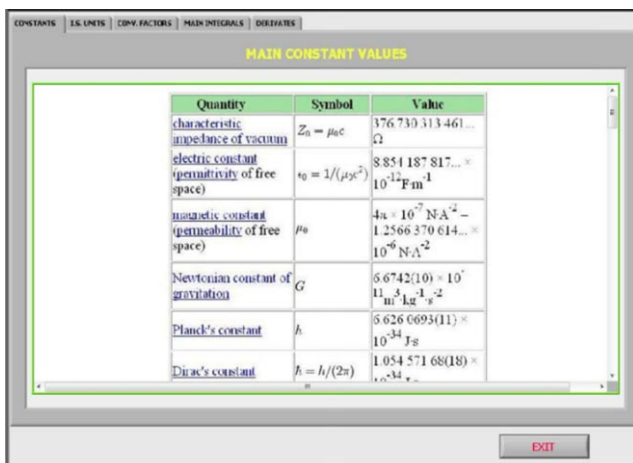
CONSTANTS | I.S. UNITS | CONV. FACTORS | MAIN INTEGRALS | DERIVATES

MAIN CONSTANT VALUES

| Quantity | Symbol | Value |
|---|---|---|
| characteristic impedance of vacuum | $Z_0 = \mu_0 c$ | 376.730 313 461... Ω |
| electric constant (permittivity of free space) | $\epsilon_0 = 1/(\mu_0 c^2)$ | 8.854 187 817... × $10^{-12}$ F·m$^{-1}$ |
| magnetic constant (permeability of free space) | $\mu_0$ | $4\pi \times 10^{-7}$ N·A$^{-2}$ = 1.2566 370 614... × $10^{-6}$ N·A$^{-2}$ |
| Newtonian constant of gravitation | $G$ | 6.6742(10) × $10^{-11}$ m$^3$·kg$^{-1}$·s$^{-2}$ |
| Planck's constant | $h$ | 6.626 0693(11) × $10^{-34}$ J·s |
| Dirac's constant | $\hbar = h/(2\pi)$ | 1.054 571 68(18) × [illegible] |

EXIT